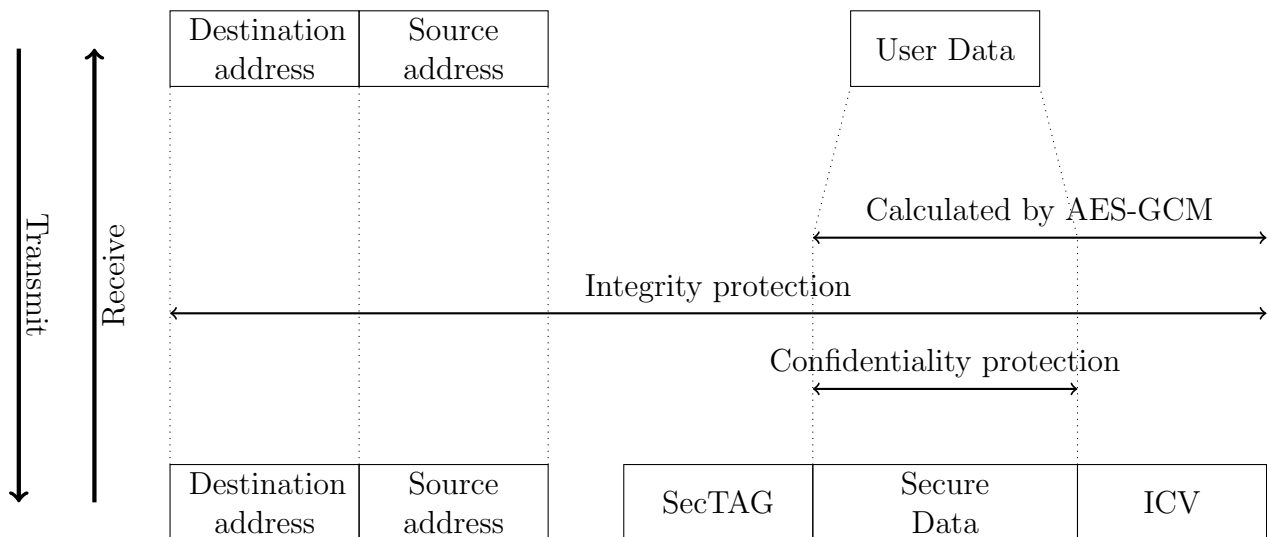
Transmit

Receive

| Destination address | Source address |
|---|---|

User Data

Calculated by AES-GCM

Integrity protection

Confidentiality protection

| Destination address | Source address |
|---|---|

| SecTAG | Secure Data | ICV |
|---|---|---|